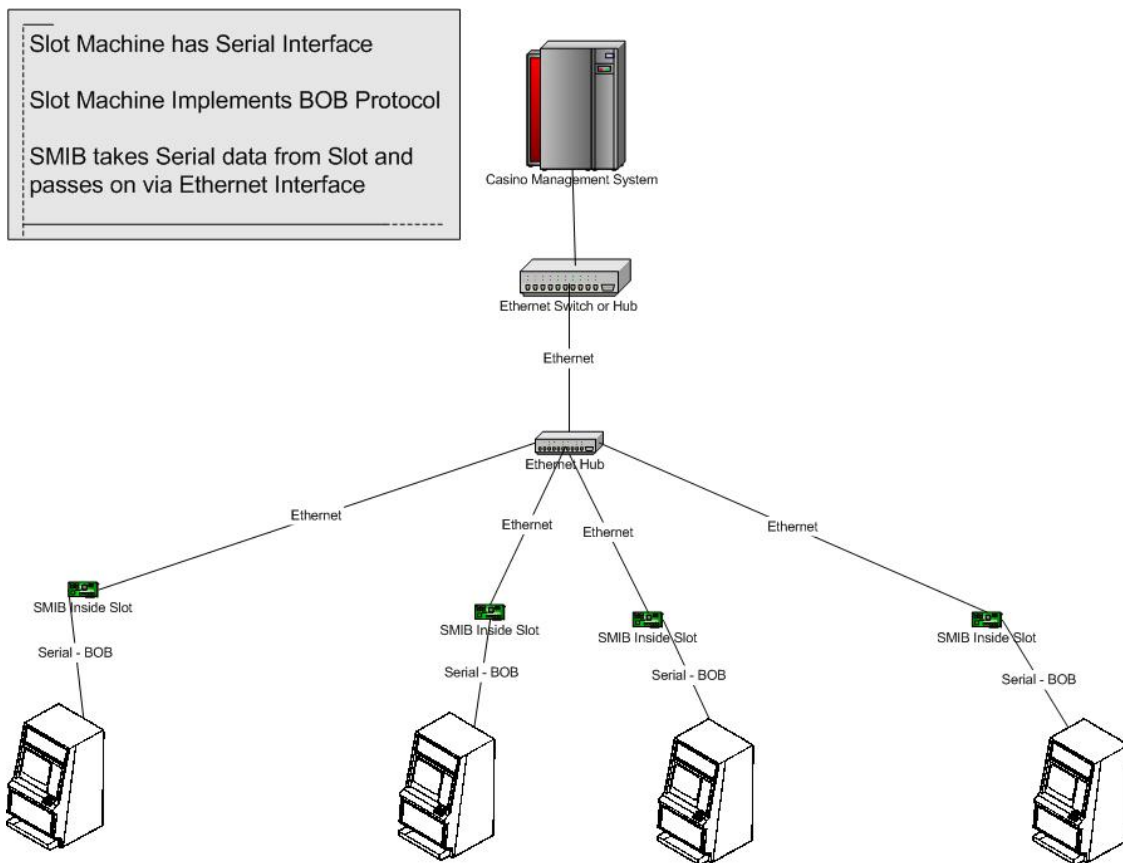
Slot Machine has Serial Interface

Slot Machine Implements BOB Protocol

SMIB takes Serial data from Slot and passes on via Ethernet Interface

Casino Management System

Ethernet Switch or Hub

Ethernet

Ethernet Hub

Ethernet

Ethernet

Ethernet

Ethernet

SMIB Inside Slot

Serial - BOB

SMIB Inside Slot

Serial - BOB

SMIB Inside Slot

Serial - BOB

SMIB Inside Slot

Serial - BOB